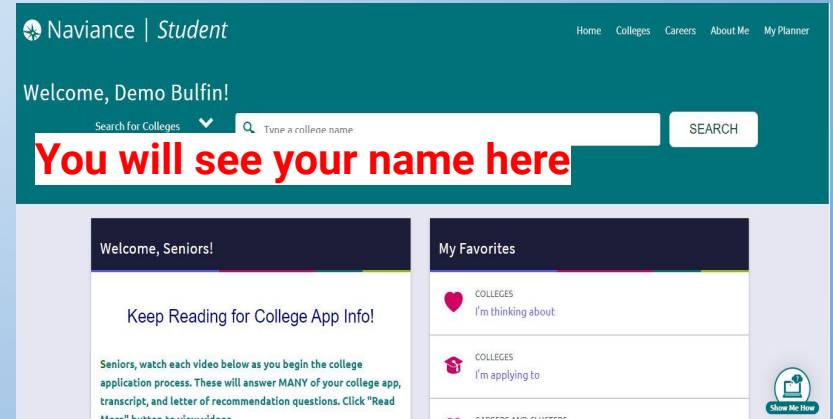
Naviance | Student

Home Colleges Careers About Me My Planner

Welcome, Demo Bulfin!

Search for Colleges

Type a college name

SEARCH

You will see your name here

Welcome, Seniors!

Keep Reading for College App Info!

Seniors, watch each video below as you begin the college application process. These will answer MANY of your college app, transcript, and letter of recommendation questions. Click "Read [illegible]

My Favorites

COLLEGES
I'm thinking about

COLLEGES
I'm applying to

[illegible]

Show Me How